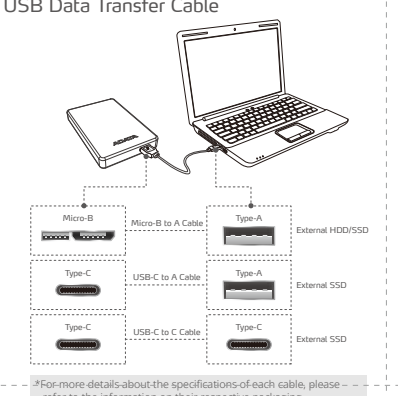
USB Data Transfer Cable

ADATA

Micro-B

Micro-B to A Cable

Type-A

External HDD/SSD

Type-C

USB-C to A Cable

Type-A

External SSD

Type-C

USB-C to C Cable

Type-C

External SSD

*For more details about the specifications of each cable, please refer to the information on their respective packaging.